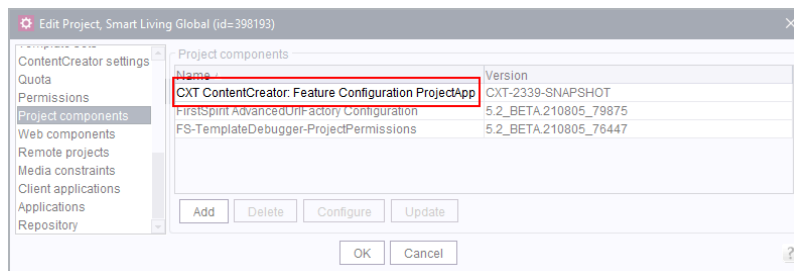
Edit Project, Smart Living Global (id=398193)

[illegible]
ContentCreator settings
Quota
Permissions
Project components
Web components
Remote projects
Media constraints
Client applications
Applications
Repository

Project components

| Name | Version |
|---|---|
| CXT ContentCreator: Feature Configuration ProjectApp | CXT-2339-SNAPSHOT |
| FirstSpirit AdvancedUrlFactory Configuration | 5.2_BETA.210805_79875 |
| FS-TemplateDebugger-ProjectPermissions | 5.2_BETA.210805_76447 |

Add Delete Configure Update

OK Cancel